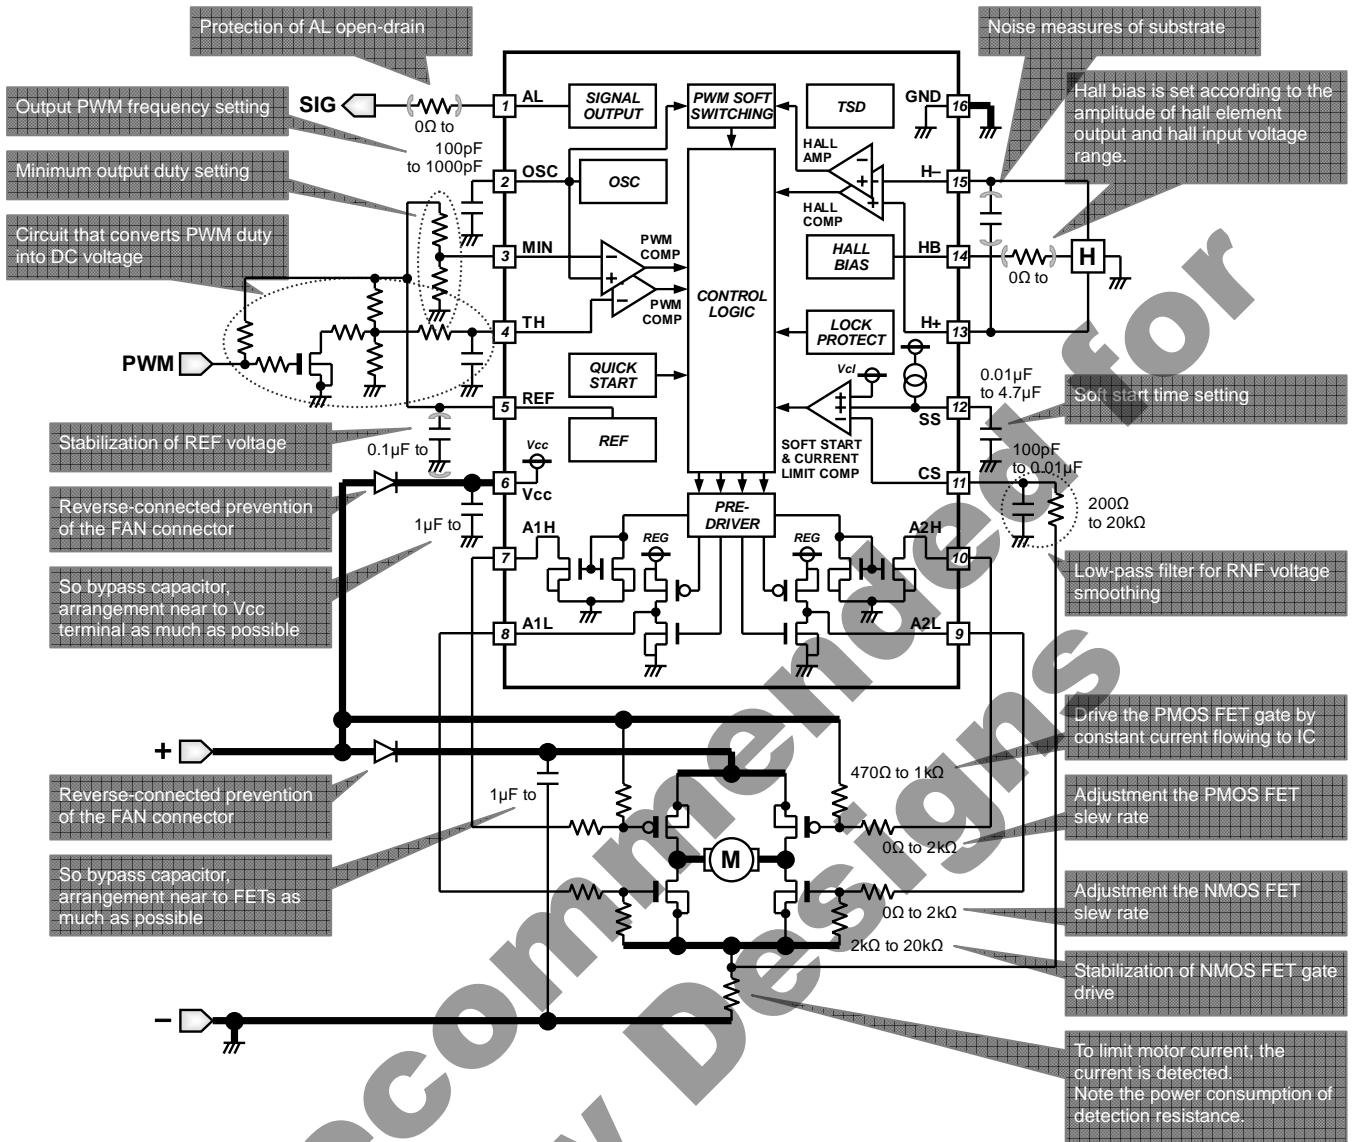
Protection of AL open-drain

Noise measures of substrate

Output PWM frequency setting

Hall bias is set according to the amplitude of hall element output and hall input voltage range.

Minimum output duty setting

Circuit that converts PWM duty into DC voltage

SIG

0Ω to

100pF to 1000pF

1 AL

SIGNAL OUTPUT

PWM SOFT SWITCHING

TSD

GND 16

2 OSC

OSC

HALL AMP

H– 15

HALL COMP

3 MIN

PWM COMP

CONTROL LOGIC

HALL BIAS

HB 14

0Ω to

H

PWM COMP

4 TH

LOCK PROTECT

H+ 13

PWM

QUICK START

Vcl

0.01μF to 4.7μF

SS 12

Soft start time setting

5 REF

REF

SOFT START & CURRENT LIMIT COMP

Stabilization of REF voltage

0.1μF to

Vcc

6 Vcc

CS 11

100pF to 0.01μF

200Ω to 20kΩ

Reverse-connected prevention of the FAN connector

PRE-DRIVER

1μF to

A1H

REG

REG

A2H

7

10

So bypass capacitor, arrangement near to Vcc terminal as much as possible

Low-pass filter for RNF voltage smoothing

8 A1L

A2L 9

Drive the PMOS FET gate by constant current flowing to IC

+

470Ω to 1kΩ

Reverse-connected prevention of the FAN connector

1μF to

Adjustment the PMOS FET slew rate

0Ω to 2kΩ

M

So bypass capacitor, arrangement near to FETs as much as possible

Adjustment the NMOS FET slew rate

0Ω to 2kΩ

2kΩ to 20kΩ

Stabilization of NMOS FET gate drive

–

To limit motor current, the current is detected.
Note the power consumption of detection resistance.

Not Recommended for New Designs